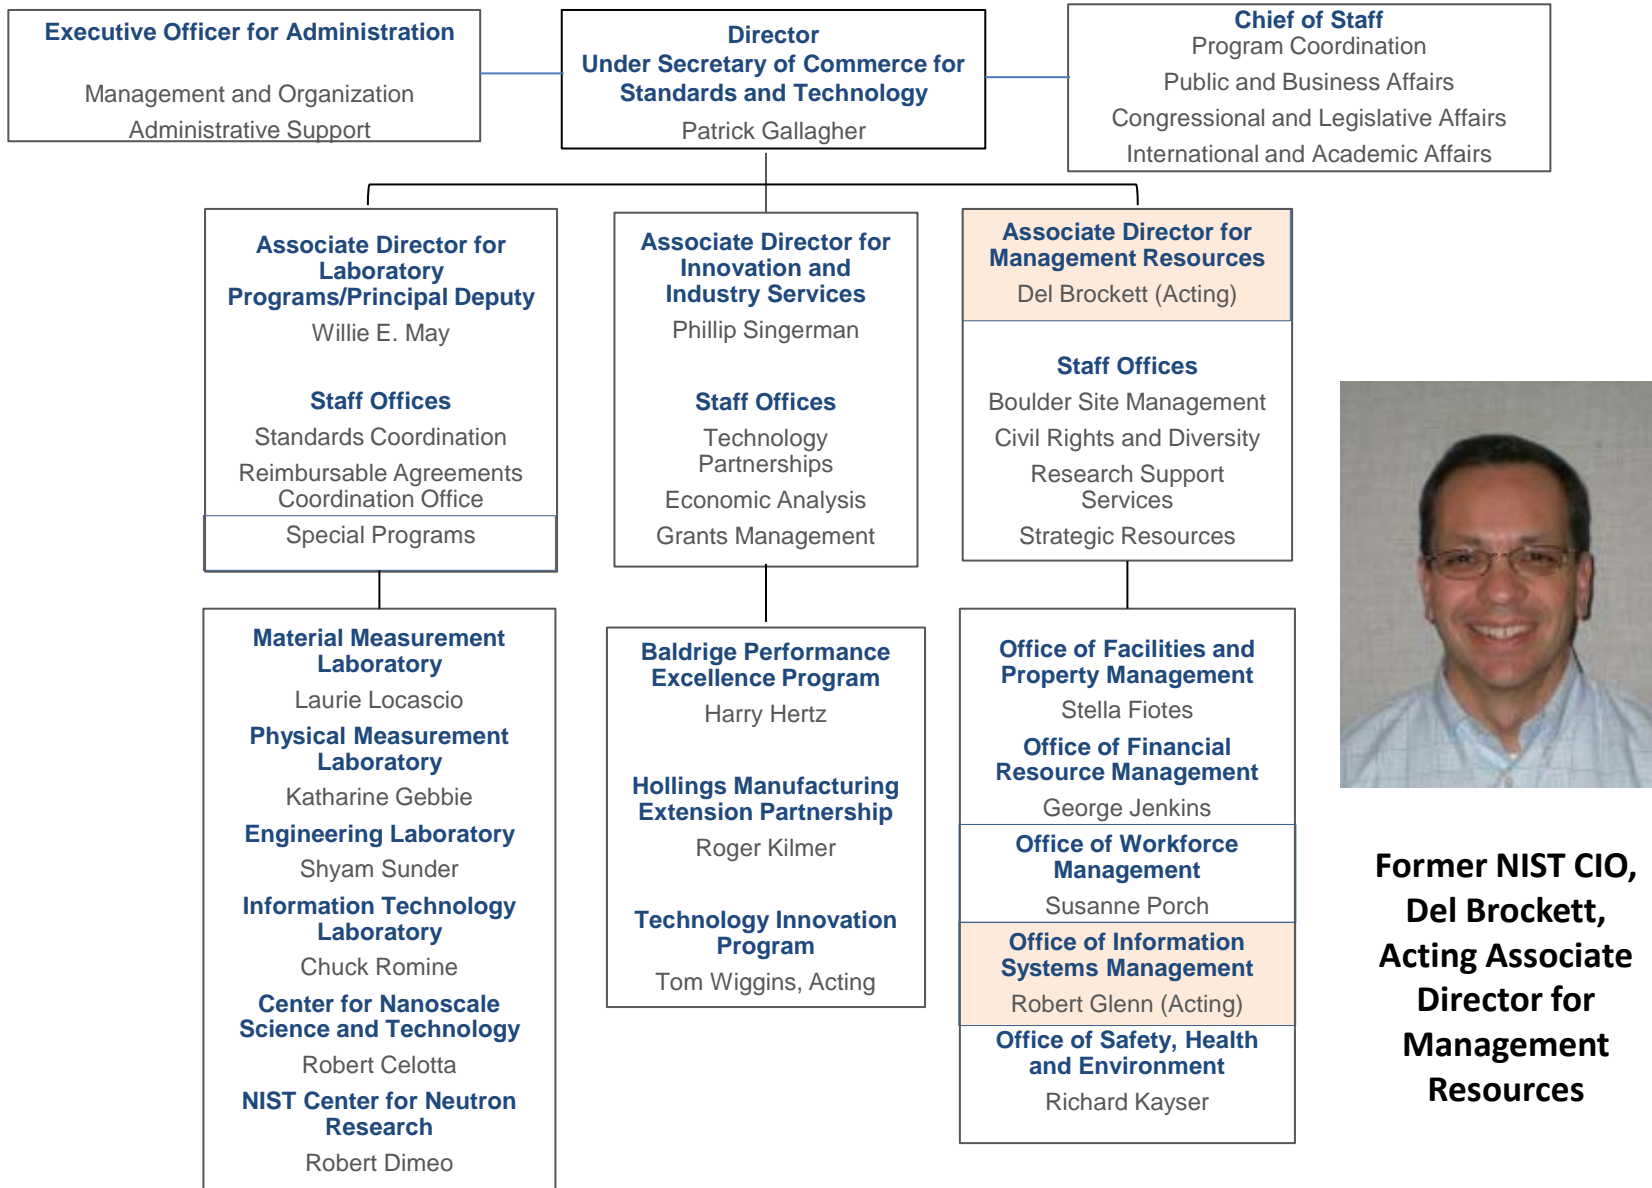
Executive Officer for Administration

Management and Organization

Administrative Support

Director
Under Secretary of Commerce for Standards and Technology

Patrick Gallagher

Chief of Staff

Program Coordination

Public and Business Affairs

Congressional and Legislative Affairs

International and Academic Affairs

Associate Director for Laboratory Programs/Principal Deputy

Willie E. May

Staff Offices

Standards Coordination

Reimbursable Agreements Coordination Office

Special Programs

Associate Director for Innovation and Industry Services

Phillip Singerman

Staff Offices

Technology Partnerships

Economic Analysis

Grants Management

Associate Director for Management Resources

Del Brockett (Acting)

Staff Offices

Boulder Site Management

Civil Rights and Diversity

Research Support Services

Strategic Resources

Material Measurement Laboratory

Laurie Locascio

Physical Measurement Laboratory

Katharine Gebbie

Engineering Laboratory

Shyam Sunder

Information Technology Laboratory

Chuck Romine

Center for Nanoscale Science and Technology

Robert Celotta

NIST Center for Neutron Research

Robert Dimeo

Baldrige Performance Excellence Program

Harry Hertz

Hollings Manufacturing Extension Partnership

Roger Kilmer

Technology Innovation Program

Tom Wiggins, Acting

Office of Facilities and Property Management

Stella Fiotes

Office of Financial Resource Management

George Jenkins

Office of Workforce Management

Susanne Porch

Office of Information Systems Management

Robert Glenn (Acting)

Office of Safety, Health and Environment

Richard Kayser

Former NIST CIO, Del Brockett, Acting Associate Director for Management Resources